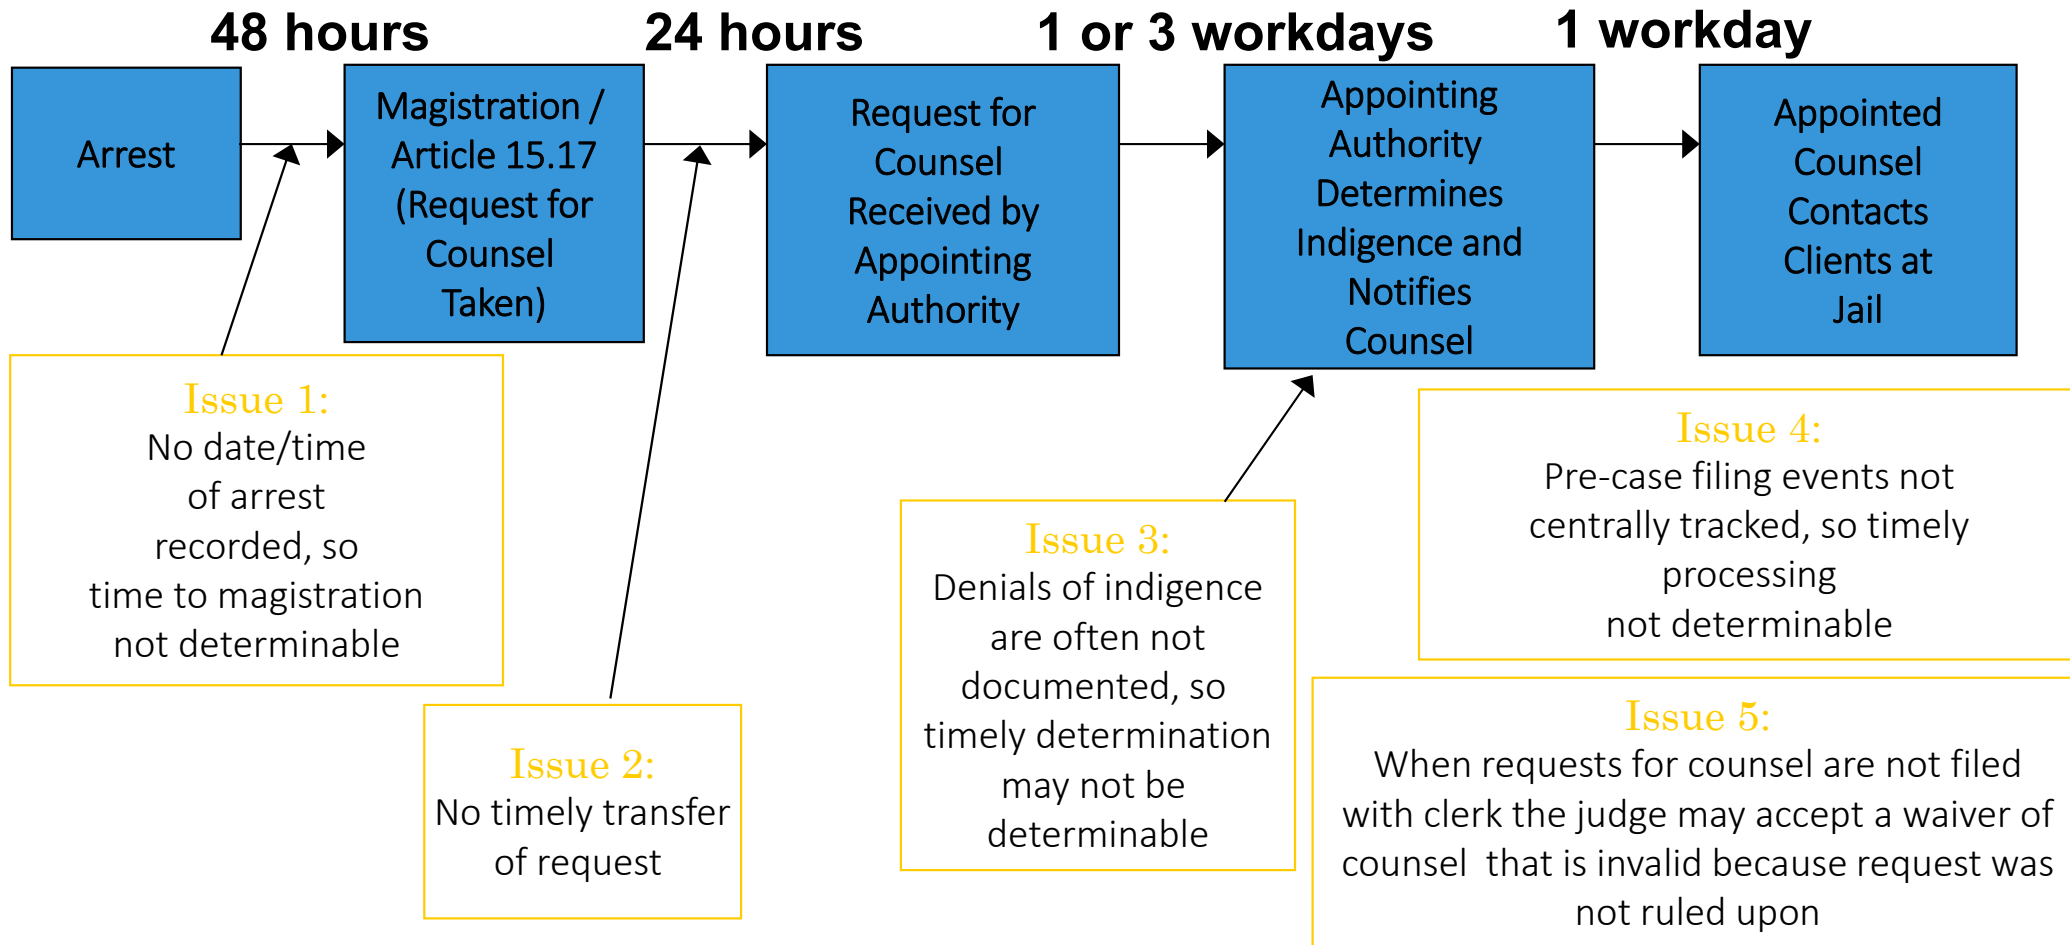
48 hours

24 hours

1 or 3 workdays

1 workday

Arrest

Magistration / Article 15.17 (Request for Counsel Taken)

Request for Counsel Received by Appointing Authority

Appointing Authority Determines Indigence and Notifies Counsel

Appointed Counsel Contacts Clients at Jail

Issue 1:
No date/time of arrest recorded, so time to magistration not determinable

Issue 2:
No timely transfer of request

Issue 3:
Denials of indigence are often not documented, so timely determination may not be determinable

Issue 4:
Pre-case filing events not centrally tracked, so timely processing not determinable

Issue 5:
When requests for counsel are not filed with clerk the judge may accept a waiver of counsel that is invalid because request was not ruled upon